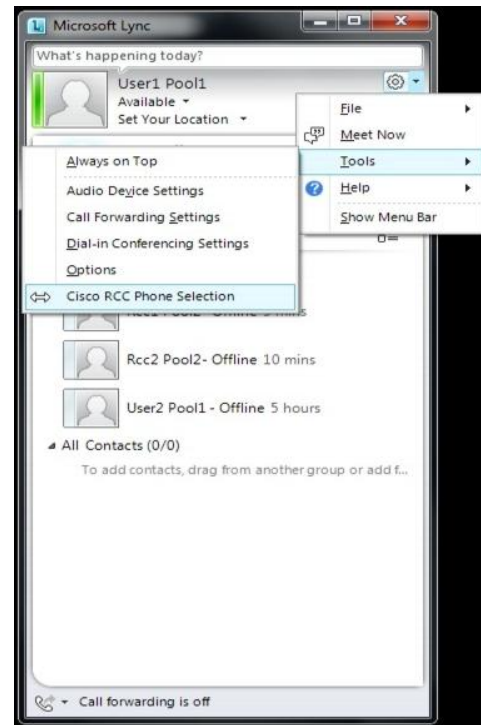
Microsoft Lync

What's happening today?

User1 Pool1

Available

Set Your Location

File

Meet Now

Tools

Help

Show Menu Bar

Always on Top

Audio Device Settings

Call Forwarding Settings

Dial-in Conferencing Settings

Options

Cisco RCC Phone Selection

Rcc1 Pool2 - Offline 5 mins

Rcc2 Pool2- Offline 10 mins

User2 Pool1 - Offline 5 hours

All Contacts (0/0)

To add contacts, drag from another group or add f...

Call forwarding is off